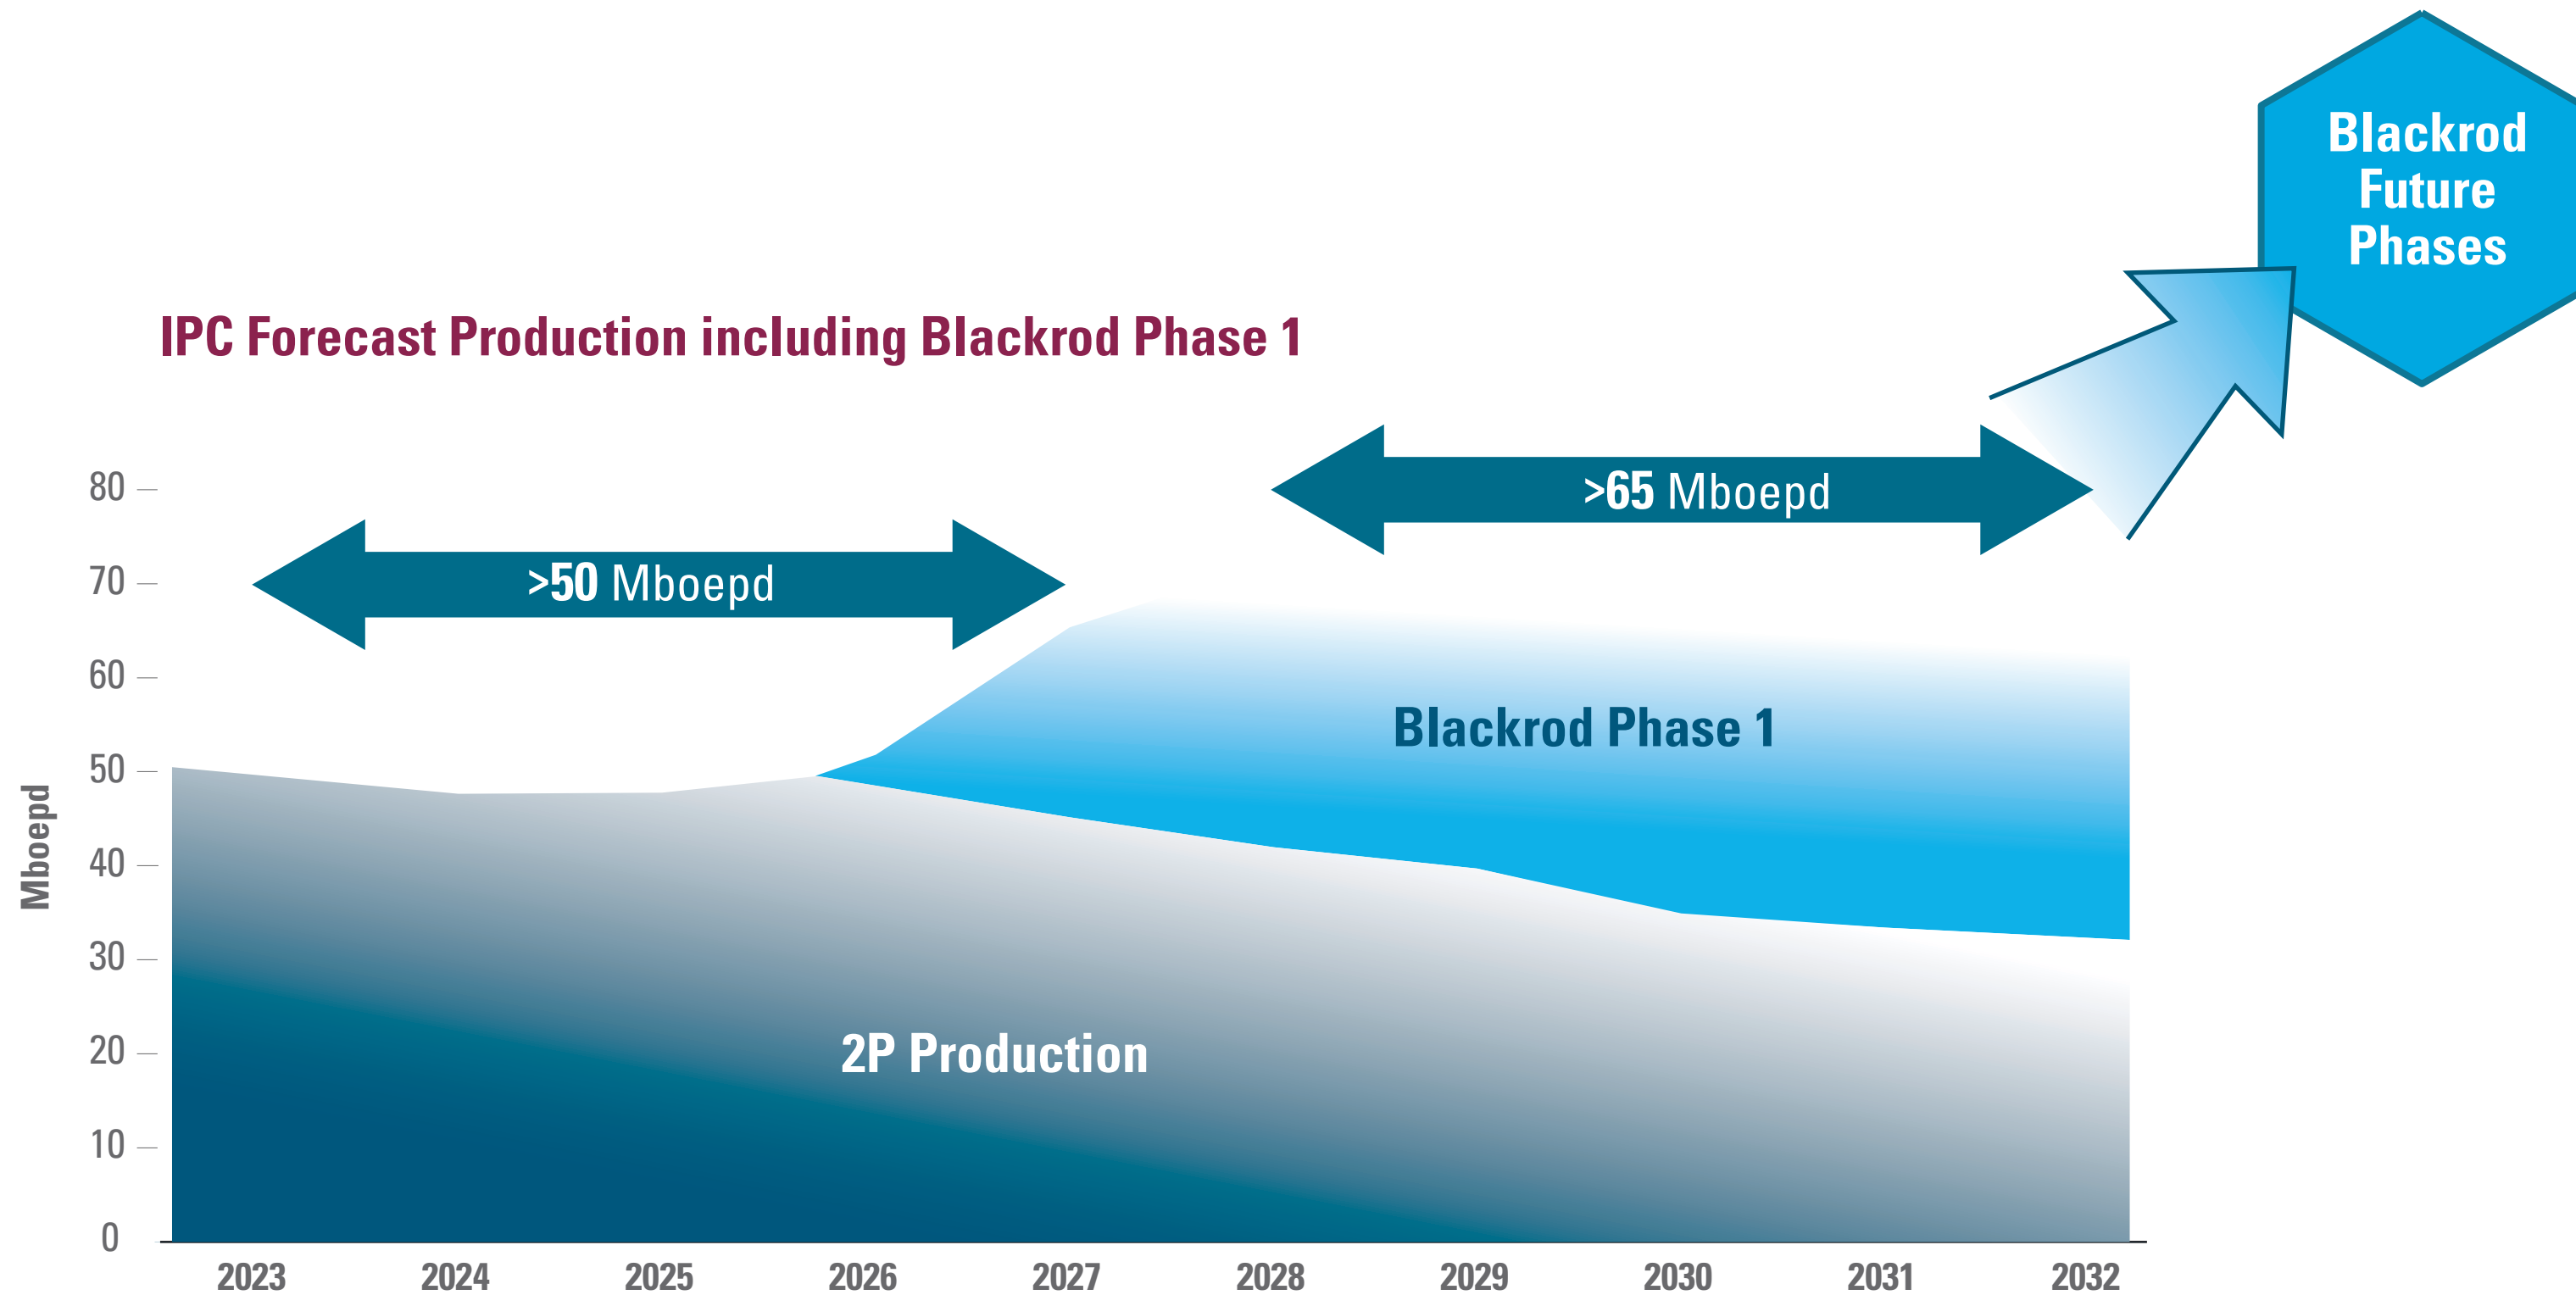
Blackrod Future Phases

IPC Forecast Production including Blackrod Phase 1

>65 Mboepd

>50 Mboepd

Blackrod Phase 1

2P Production

Mboepd

80
70
60
50
40
30
20
10
0

2023 2024 2025 2026 2027 2028 2029 2030 2031 2032